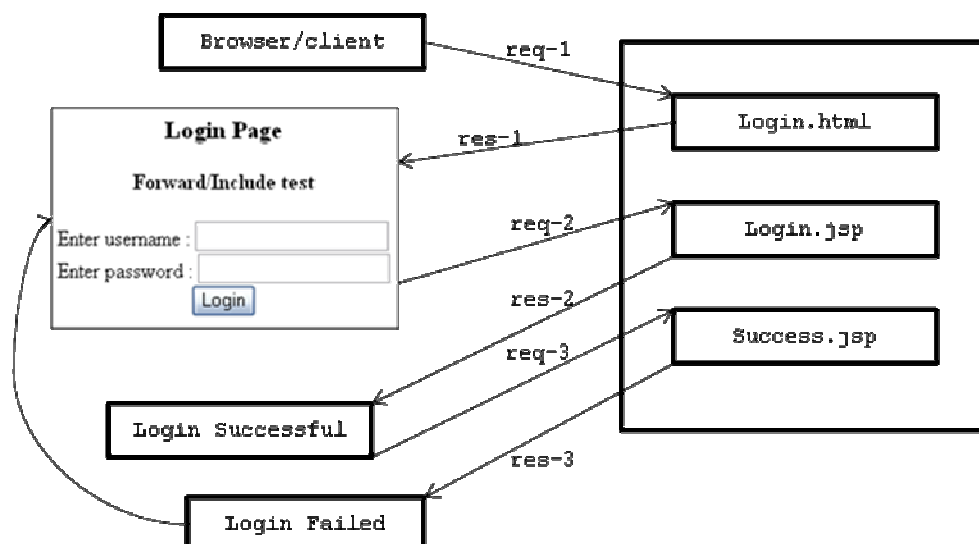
Browser/client

req-1

Login.html

Login Page

Forward/Include test

res-1

Enter username :

Enter password :

Login

req-2

Login.jsp

res-2

req-3

Success.jsp

Login Successful

res-3

Login Failed